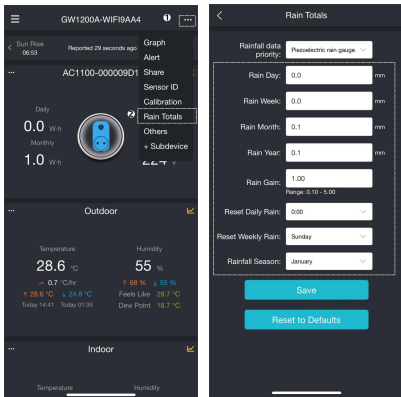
GW1200A-WIFI9AA4

Sun Rise 06:53

Reported 29 seconds ago

AC1100-000009D1

Daily
0.0 W·h

Monthly
1.0 W·h

224 V

Graph
Alert
Share
Sensor ID
Calibration
Rain Totals
Others
+ Subdevice

1
2

Outdoor

Temperature
28.6 °C
0.7 °C/hr
↑ 28.6 °C ↓ 24.8 °C
Today 14:41 Today 01:35

Humidity
55 %
↑ 68 % ↓ 55 %
Feels Like 29.7 °C
Dew Point 18.7 °C

Indoor

Temperature
Humidity

Rain Totals

Rainfall data priority: Piezoelectric rain gauge

Rain Day: 0.0 mm

Rain Week: 0.0 mm

Rain Month: 0.1 mm

Rain Year: 0.1 mm

Rain Gain: 1.00
Range: 0.10 - 5.00

Reset Daily Rain: 0:00

Reset Weekly Rain: Sunday

Rainfall Season: January

Save

Reset to Defaults